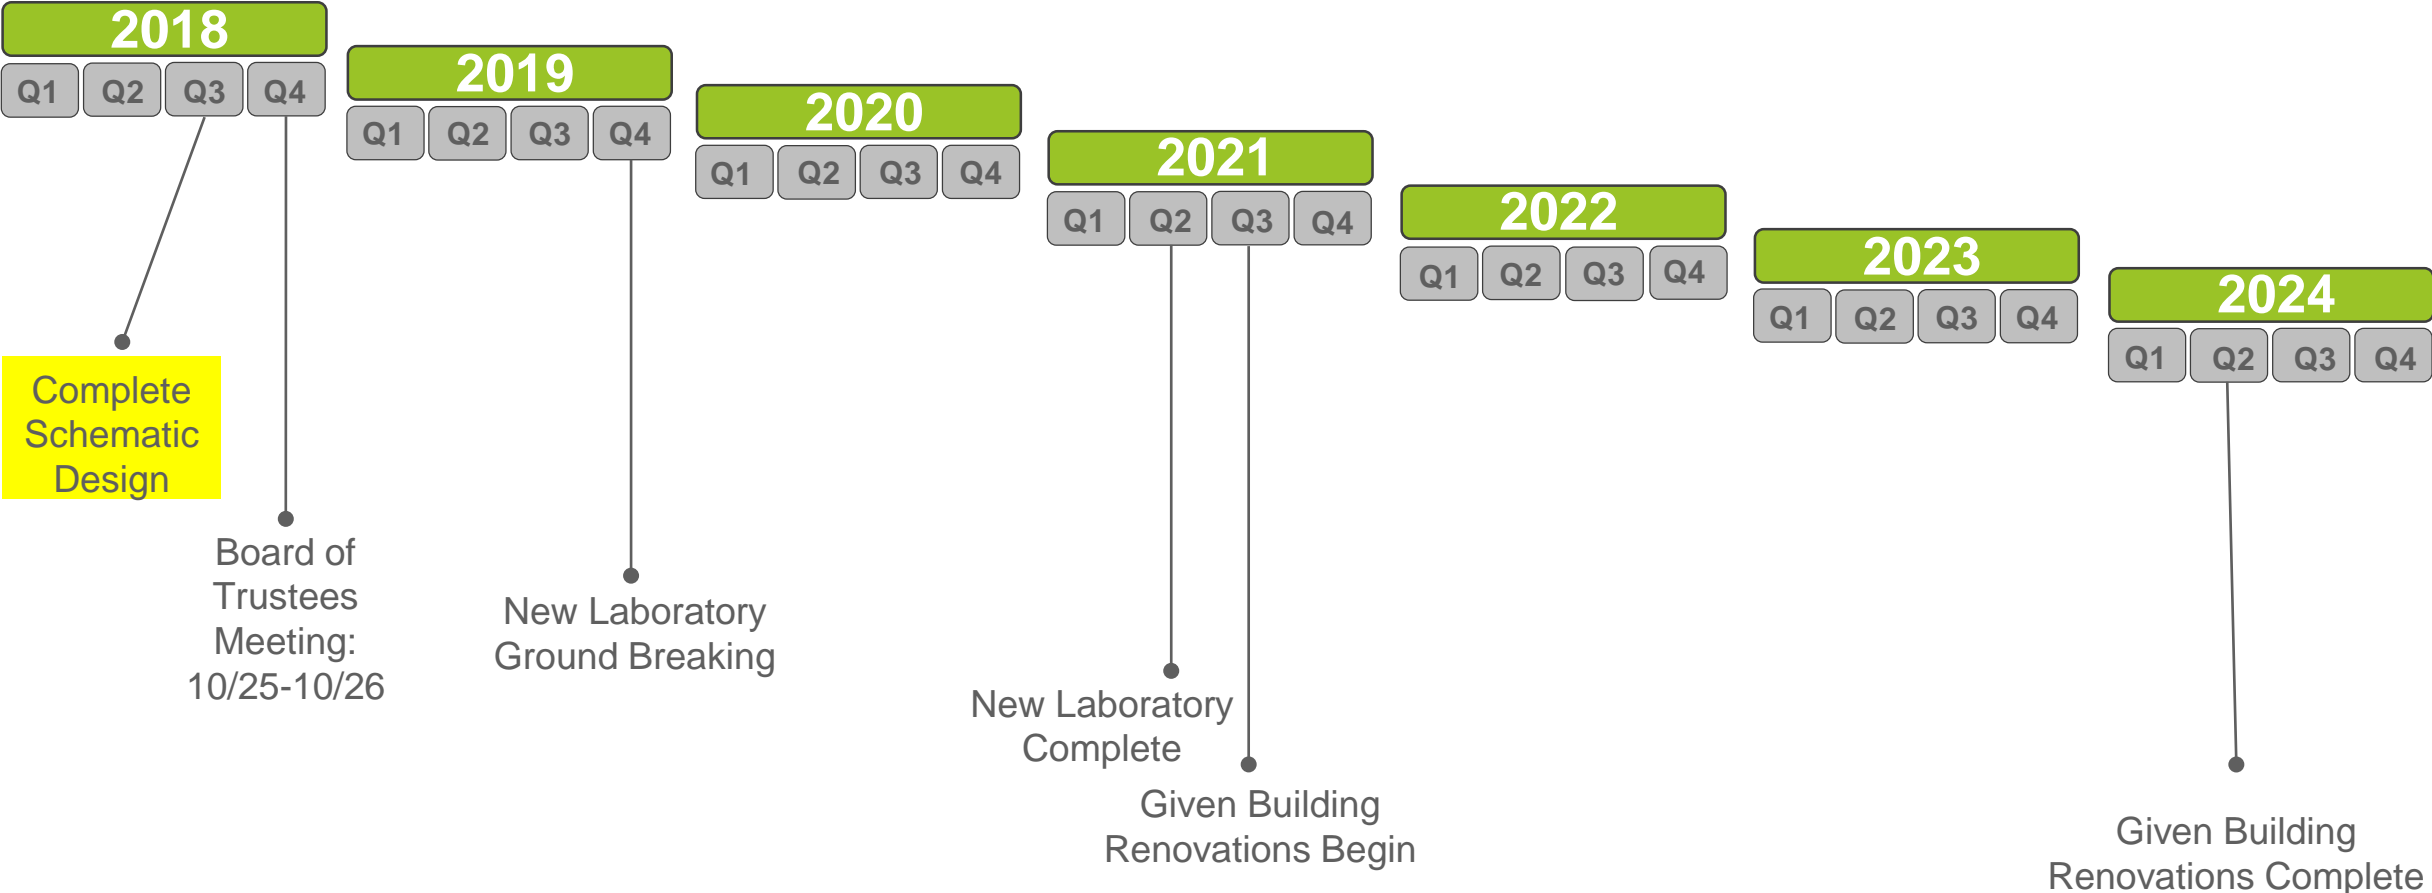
2018
Q1 Q2 Q3 Q4

2019
Q1 Q2 Q3 Q4

2020
Q1 Q2 Q3 Q4

2021
Q1 Q2 Q3 Q4

2022
Q1 Q2 Q3 Q4

2023
Q1 Q2 Q3 Q4

2024
Q1 Q2 Q3 Q4

Complete Schematic Design

Board of Trustees Meeting: 10/25-10/26

New Laboratory Ground Breaking

New Laboratory Complete

Given Building Renovations Begin

Given Building Renovations Complete